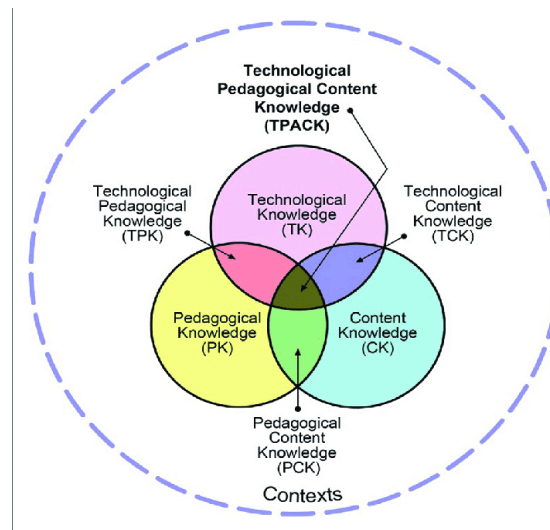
Technological Pedagogical Content Knowledge (TPACK)

Technological Pedagogical Knowledge (TPK)

Technological Knowledge (TK)

Technological Content Knowledge (TCK)

Pedagogical Knowledge (PK)

Content Knowledge (CK)

Pedagogical Content Knowledge (PCK)

Contexts